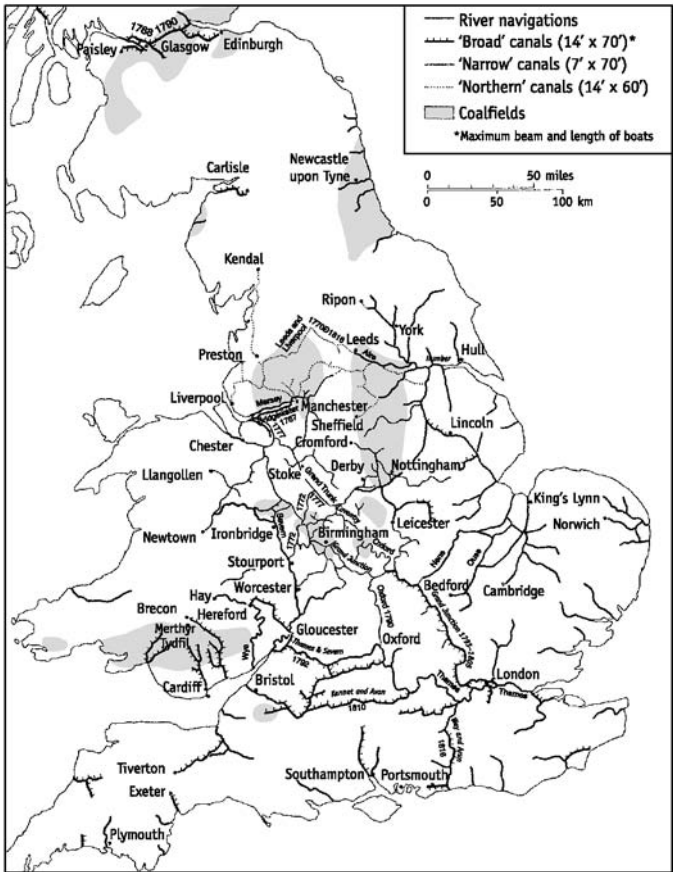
River navigations
'Broad' canals (14' x 70')*
'Narrow' canals (7' x 70')
'Northern' canals (14' x 60')
Coalfields
*Maximum beam and length of boats

0 50 miles
0 50 100 km

1768 1790
Paisley
Glasgow
Edinburgh
Carlisle
Newcastle upon Tyne
Kendal
Ripon
York
Leeds and Liverpool
1770-1816
Leeds
Aire
Humber
Hull
Preston
Liverpool
Mersey
Bridgewater
1761
Manchester
1776
Sheffield
Cromford
Lincoln
Chester
Derby
Nottingham
Llangollen
Stoke
Grand Trunk
1772
1777
Coventry
King's Lynn
Norwich
Leicester
Newtown
Ironbridge
Severn
1772
Birmingham
Oxford
Nene
Ouse
Stourport
Worcester
Bedford
Cambridge
Hay
Brecon
Hereford
Oxford 1790
Grand Junction 1793-1805
Merthyr Tydfil
Wye
Gloucester
Thames & Severn
1789
Oxford
London
Thames
Cardiff
Bristol
Kennet and Avon
1810
Wey and Arun
1816
Tiverton
Exeter
Southampton
Portsmouth
Plymouth